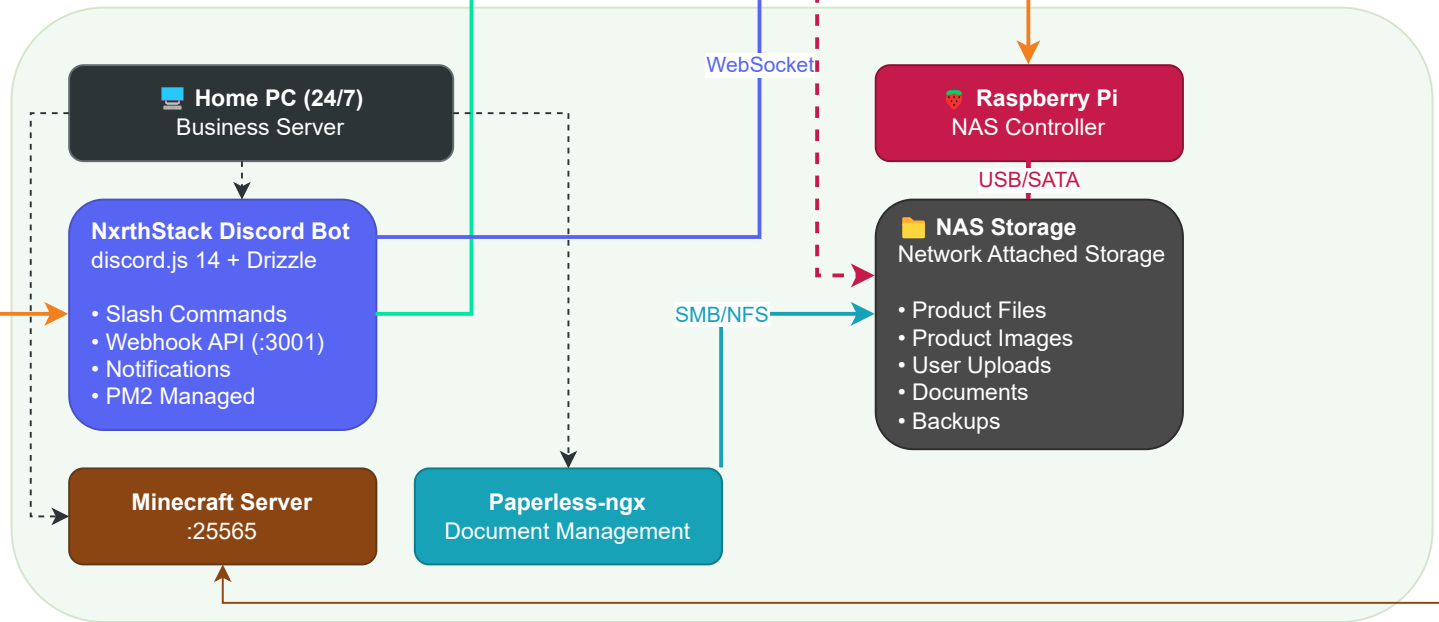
WebSocket

🖥️ Home PC (24/7)
Business Server

🍓 Raspberry Pi
NAS Controller

USB/SATA

NxrthStack Discord Bot
discord.js 14 + Drizzle

• Slash Commands
• Webhook API (:3001)
• Notifications
• PM2 Managed

📁 NAS Storage
Network Attached Storage

• Product Files
• Product Images
• User Uploads
• Documents
• Backups

SMB/NFS

Minecraft Server
:25565

Paperless-ngx
Document Management